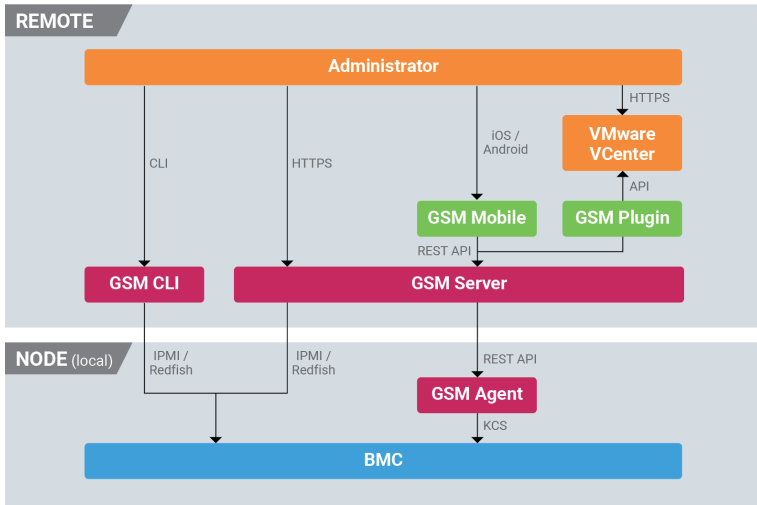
REMOTE

Administrator

HTTPS

VMware VCenter

iOS / Android

CLI

HTTPS

API

GSM Mobile

GSM Plugin

REST API

GSM CLI

GSM Server

NODE (local)

IPMI / Redfish

IPMI / Redfish

REST API

GSM Agent

KCS

BMC